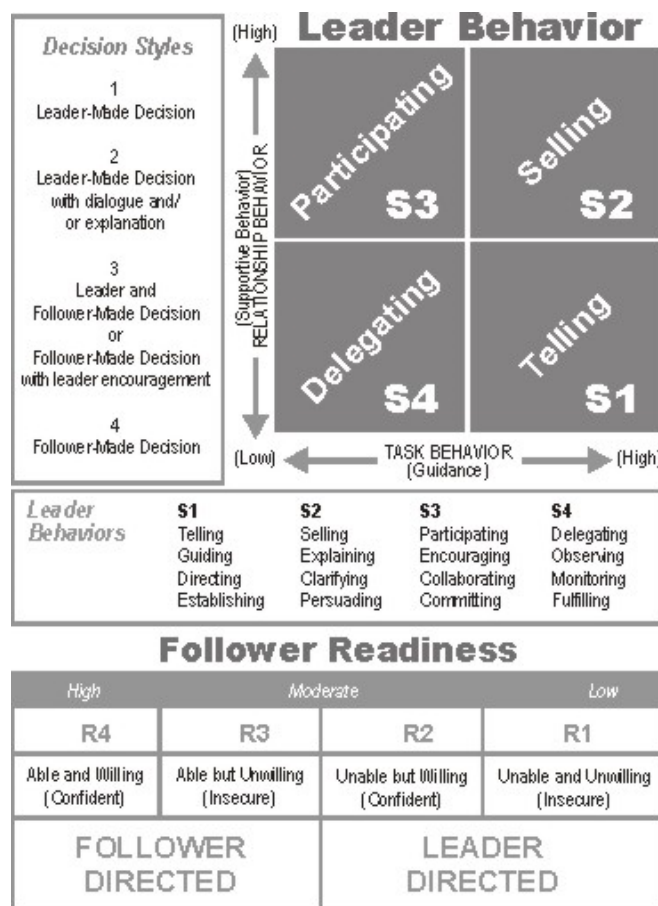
Decision Styles

1
Leader-Made Decision

2
Leader-Made Decision with dialogue and/ or explanation

3
Leader and Follower-Made Decision or Follower-Made Decision with leader encouragement

4
Follower-Made Decision

(High)

Leader Behavior

(Supportive Behavior)
RELATIONSHIP BEHAVIOR

Participating S3

Selling S2

Delegating S4

Telling S1

(Low)

TASK BEHAVIOR
(Guidance)

(High)

Leader Behaviors

| S1 | S2 | S3 | S4 |
|---|---|---|---|
| Telling | Selling | Participating | Delegating |
| Guiding | Explaining | Encouraging | Observing |
| Directing | Clarifying | Collaborating | Monitoring |
| Establishing | Persuading | Committing | Fulfilling |

Follower Readiness

| High | Moderate | | Low |
|---|---|---|---|
| R4 | R3 | R2 | R1 |
| Able and Willing (Confident) | Able but Unwilling (Insecure) | Unable but Willing (Confident) | Unable and Unwilling (Insecure) |

FOLLOWER DIRECTED

LEADER DIRECTED